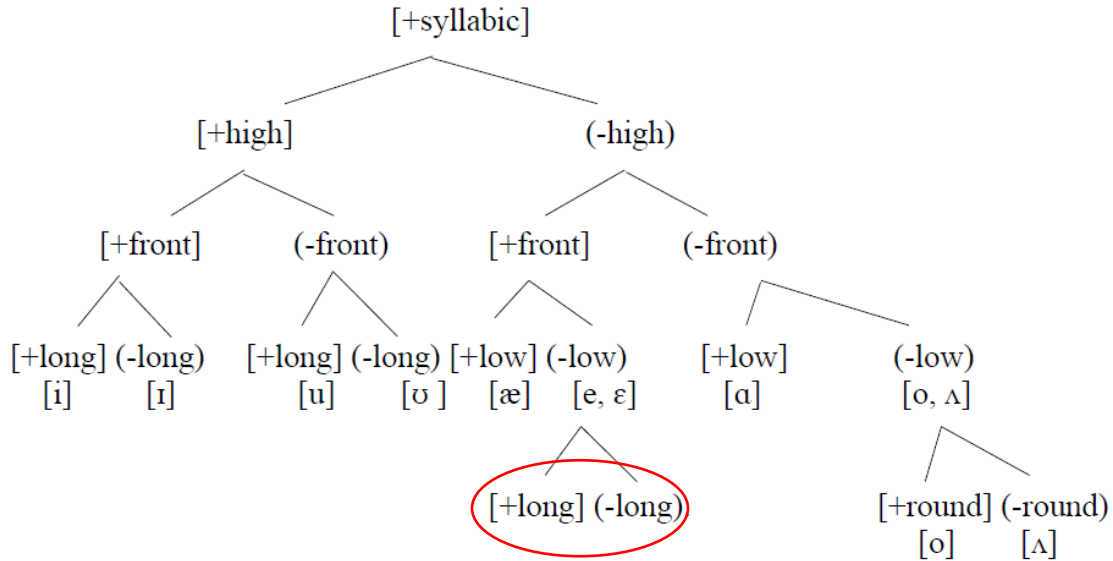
[+syllabic]

[+high] (-high)

[+front] (-front) [+front] (-front)

[+long] (-long) [+long] (-long) [+low] (-low) [+low] (-low)
[i] [ɪ] [u] [ʊ ] [æ] [e, ɛ] [ɑ] [o, ʌ]

[+long] (-long) [+round] (-round)
[o] [ʌ]